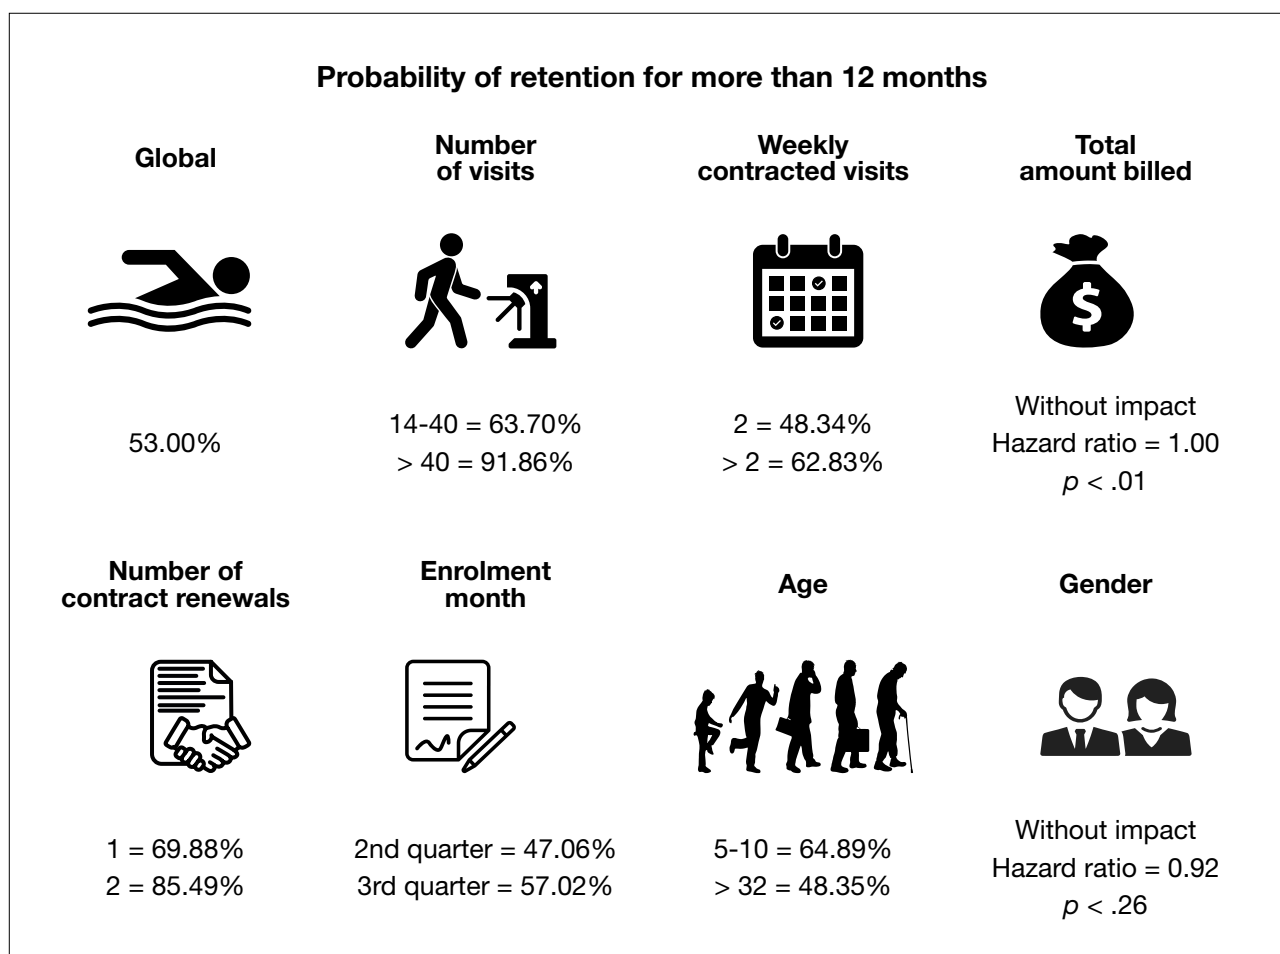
Probability of retention for more than 12 months

Global

53.00%

Number of visits

14-40 = 63.70%
> 40 = 91.86%

Weekly contracted visits

2 = 48.34%
> 2 = 62.83%

Total amount billed

$

Without impact
Hazard ratio = 1.00
$p$ < .01

Number of contract renewals

1 = 69.88%
2 = 85.49%

Enrolment month

2nd quarter = 47.06%
3rd quarter = 57.02%

Age

5-10 = 64.89%
> 32 = 48.35%

Gender

Without impact
Hazard ratio = 0.92
$p$ < .26